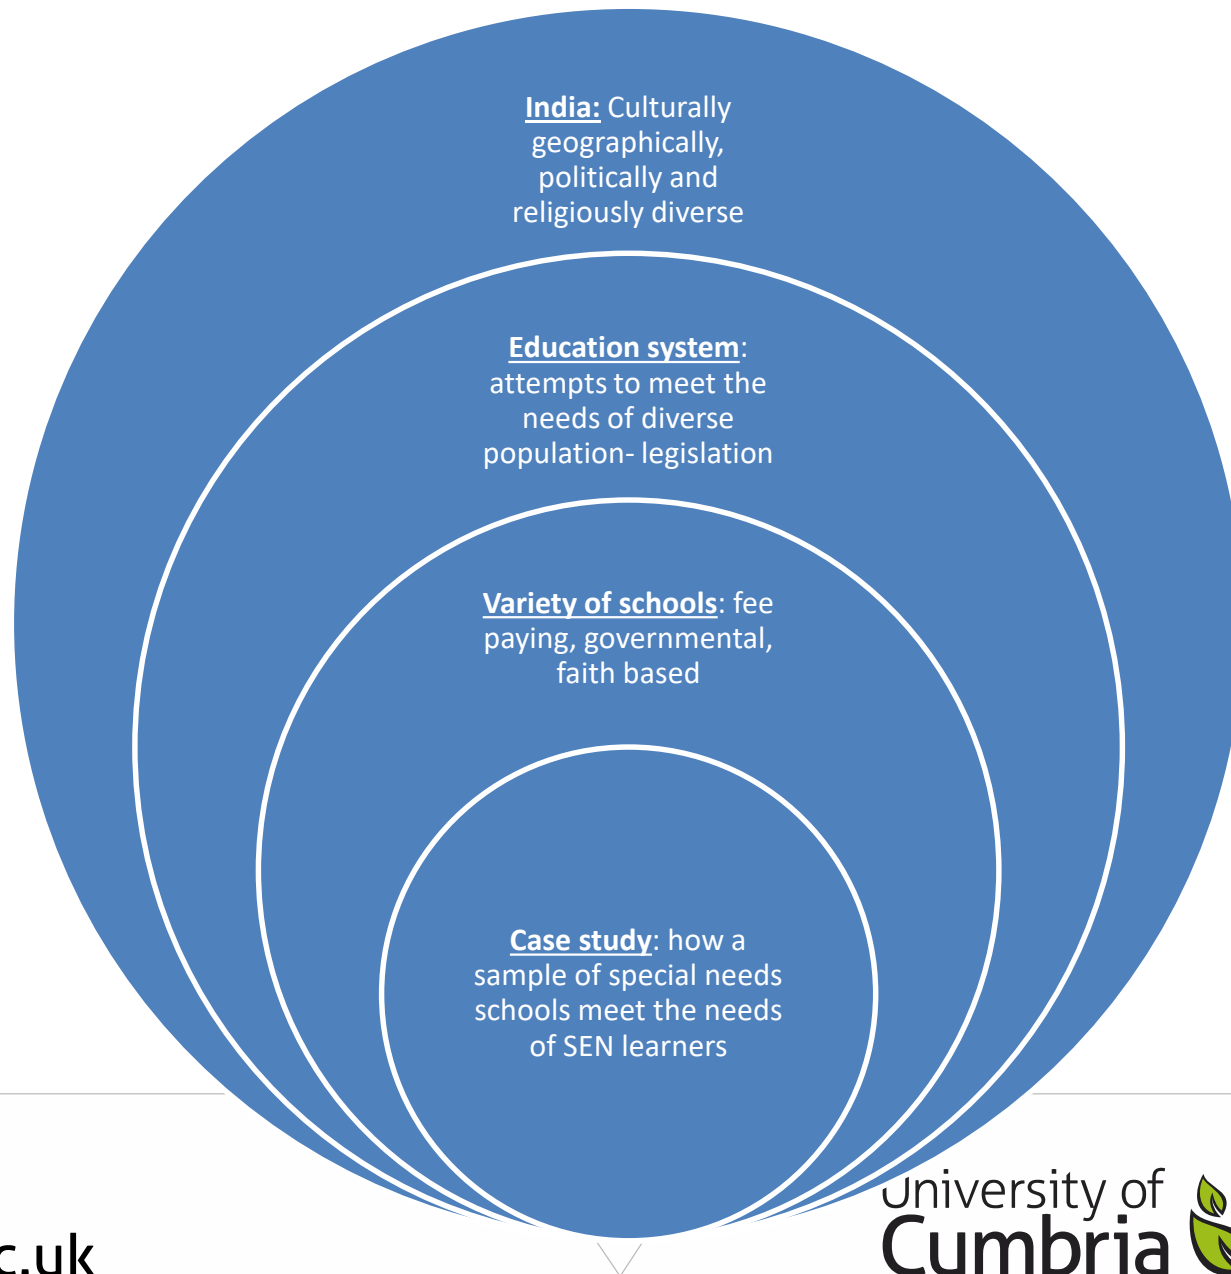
**India:** Culturally geographically, politically and religiously diverse

**Education system**: attempts to meet the needs of diverse population- legislation

**Variety of schools**: fee paying, governmental, faith based

**Case study**: how a sample of special needs schools meet the needs of SEN learners

c.uk

University of Cumbria